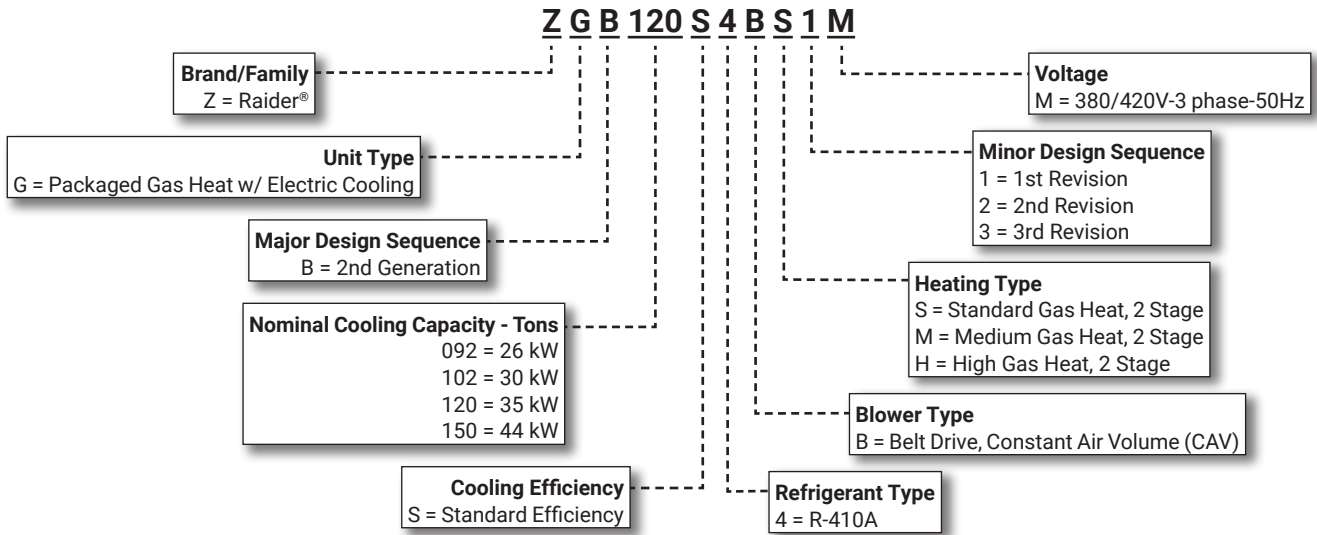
Z G B 120 S 4 B S 1 M

Brand/Family
Z = Raider®

Unit Type
G = Packaged Gas Heat w/ Electric Cooling

Major Design Sequence
B = 2nd Generation

Nominal Cooling Capacity - Tons
092 = 26 kW
102 = 30 kW
120 = 35 kW
150 = 44 kW

Cooling Efficiency
S = Standard Efficiency

Voltage
M = 380/420V-3 phase-50Hz

Minor Design Sequence
1 = 1st Revision
2 = 2nd Revision
3 = 3rd Revision

Heating Type
S = Standard Gas Heat, 2 Stage
M = Medium Gas Heat, 2 Stage
H = High Gas Heat, 2 Stage

Blower Type
B = Belt Drive, Constant Air Volume (CAV)

Refrigerant Type
4 = R-410A